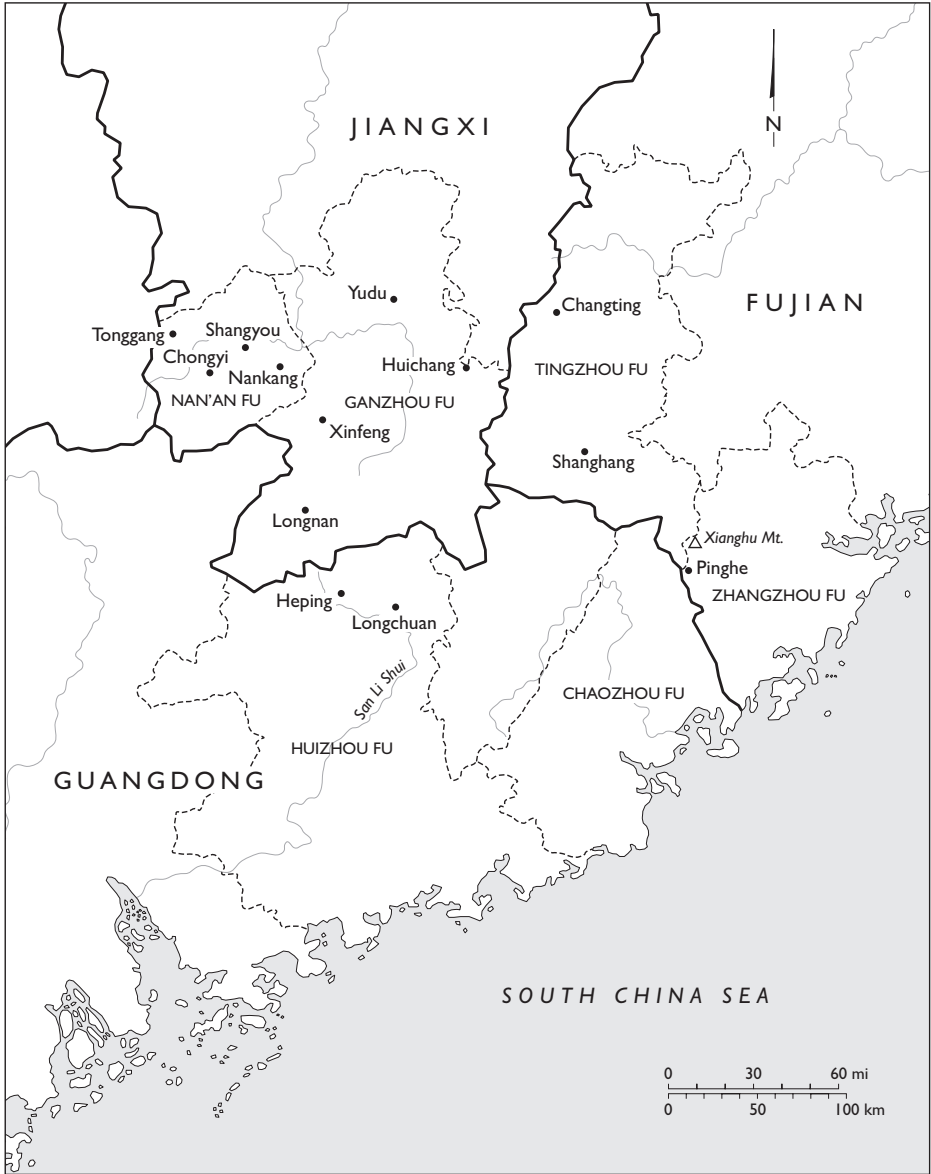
N

JIANGXI

FUJIAN

Yudu

Changting

Tonggang

Shangyou

Chongyi

Nankang

Huichang

TINGZHOU FU

NAN'AN FU

GANZHOU FU

Xinfeng

Shanghang

Longnan

Xianghu Mt.

Pinghe

Heping

Longchuan

ZHANGZHOU FU

San Li Shui

CHAOZHOU FU

HUIZHOU FU

GUANGDONG

SOUTH CHINA SEA

0 30 60 mi

0 50 100 km